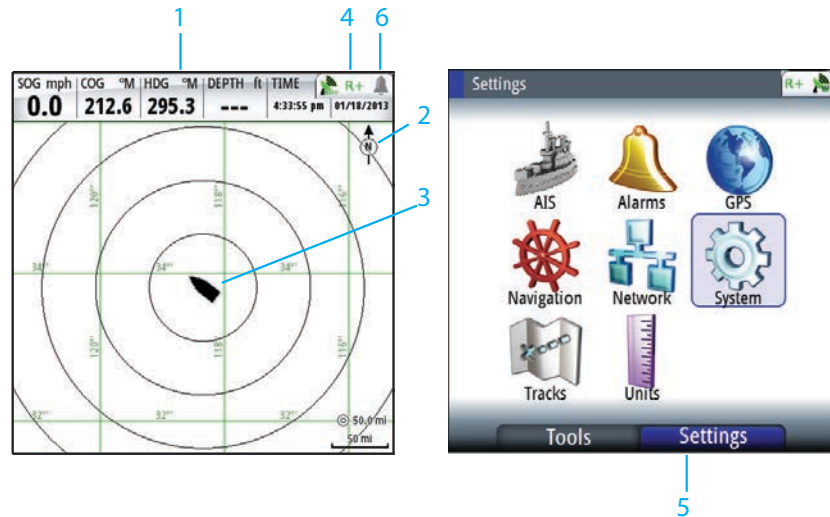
1
4
6
SOG mph
0.0
COG °M
212.6
HDG °M
295.3
DEPTH ft
---
TIME
4:33:55 pm
01/18/2013
R+
2
N
3
120°
118°
116°
34°
34°
34°
34°
120°
118°
116°
32°
32°
32°
50.0 mi
50 mi

Settings
R+
AIS
Alarms
GPS
Navigation
Network
System
Tracks
Units
Tools
Settings
5